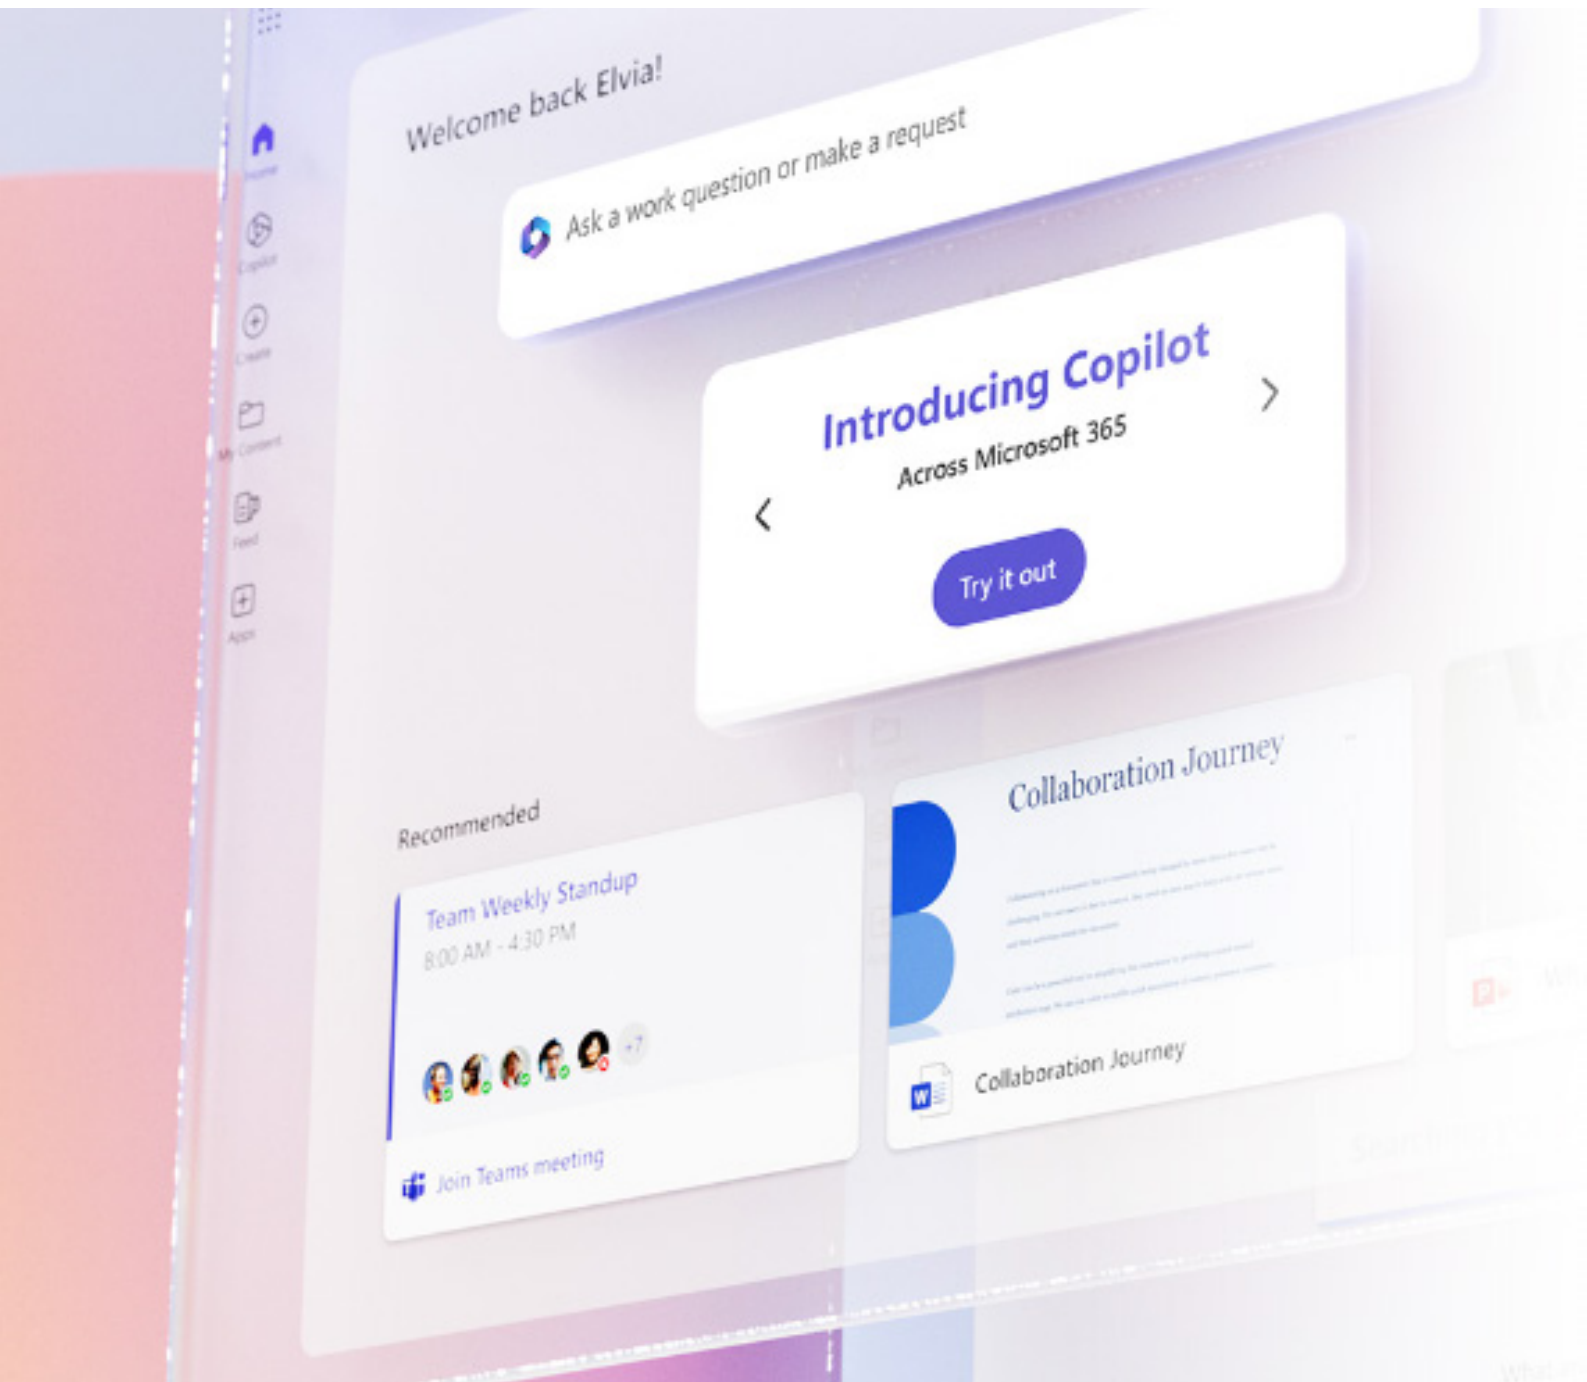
Home

Copilot

Create

My Content

Feed

Apps

Welcome back Elvia!

Ask a work question or make a request

Introducing Copilot

Across Microsoft 365

Try it out

Recommended

Team Weekly Standup

8:00 AM - 4:30 PM

+7

Join Teams meeting

Collaboration Journey

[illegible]

Collaboration Journey